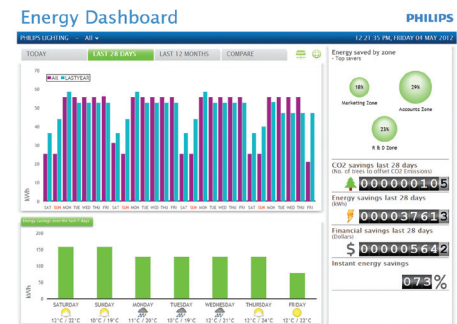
Energy Dashboard

PHILIPS

PHILIPS LIGHTING All

12:21:35 PM, FRIDAY 04 MAY 2012

TODAY | LAST 28 DAYS | LAST 12 MONTHS | COMPARE

AS LASTYEAR

kWh

SAT SUN MON TUE WED THU FRI SAT SUN MON TUE WED THU FRI SAT SUN MON TUE WED THU FRI SAT SUN MON TUE WED THU FRI

Energy usage over the last 7 days

200

150

100

50

0

kWh

SATURDAY 12°C / 22°C

SUNDAY 10°C / 19°C

MONDAY 11°C / 20°C

TUESDAY 12°C / 20°C

WEDNESDAY 12°C / 21°C

THURSDAY 12°C / 24°C

FRIDAY 12°C / 23°C

Energy saved by zone
- Top savers

18%
Marketing Zone

29%
Accounts Zone

23%
R & D Zone

CO2 savings last 28 days
(No. of trees to offset CO2 Emissions)

0000000105

Energy savings last 28 days
(kWh)

0000037613

Financial savings last 28 days
(Dollars)

$ 0000005642

Instant energy savings

073%